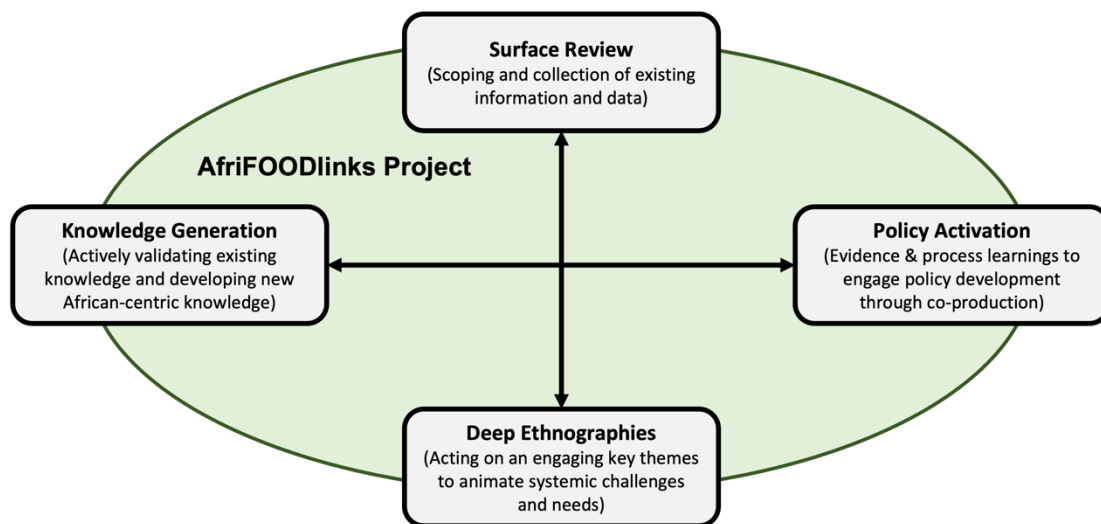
Surface Review
(Scoping and collection of existing information and data)

AfriFOODlinks Project

Knowledge Generation
(Actively validating existing knowledge and developing new African-centric knowledge)

Policy Activation
(Evidence & process learnings to engage policy development through co-production)

Deep Ethnographies
(Acting on an engaging key themes to animate systemic challenges and needs)